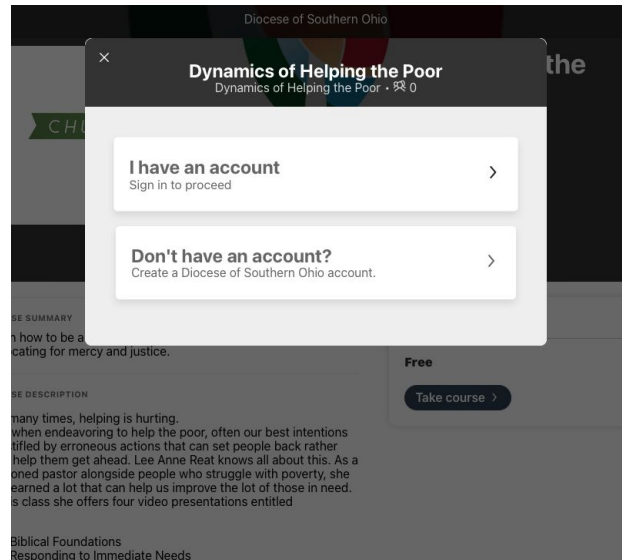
Diocese of Southern Ohio

×

Dynamics of Helping the Poor

Dynamics of Helping the Poor • 0

I have an account
Sign in to proceed

Don't have an account?
Create a Diocese of Southern Ohio account.

the

CHU

SE SUMMARY

n how to be a
cating for mercy and justice.

SE DESCRIPTION

many times, helping is hurting.
when endeavoring to help the poor, often our best intentions
tified by erroneous actions that can set people back rather
help them get ahead. Lee Anne Reat knows all about this. As a
oned pastor alongside people who struggle with poverty, she
earned a lot that can help us improve the lot of those in need.
s class she offers four video presentations entitled

Biblical Foundations
Responding to Immediate Needs

Free

Take course ›